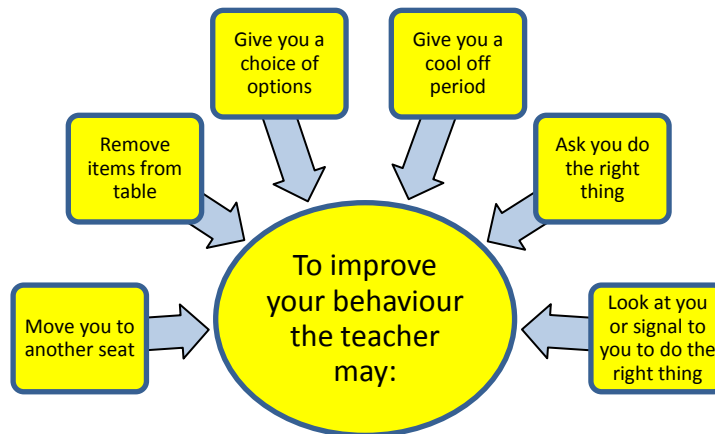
Give you a choice of options

Give you a cool off period

Remove items from table

Ask you do the right thing

To improve your behaviour the teacher may:

Move you to another seat

Look at you or signal to you to do the right thing